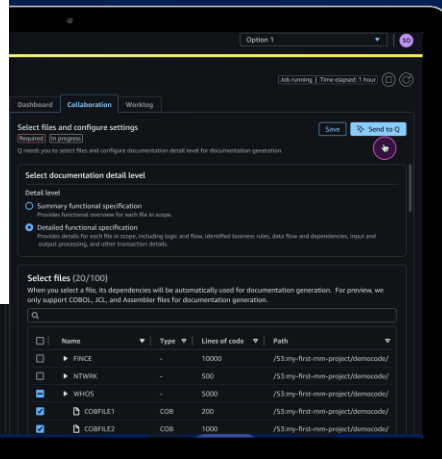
Option 1

Job running | Time elapsed: 1 hour

Dashboard Collaboration Worklog

Select files and configure settings
Required In progress
Q needs you to select files and configure documentation detail level for documentation generation.

Save Send to Q

Select documentation detail level

Detail level
Summary functional specification
Provides functional overview for each file in scope.
Detailed functional specification
Provides details for each file in scope, including logic and flow, identified business rules, data flow and dependencies, input and output processing, and other transaction details.

Select files (20/100)
When you select a file, its dependencies will be automatically used for documentation generation. For preview, we only support COBOL, JCL, and Assembler files for documentation generation.

| | Name | Type | Lines of code | Path |
|---|---|---|---|---|
| | FINCE | - | 10000 | /S3:my-first-mm-project/democode/ |
| | NTWRK | - | 500 | /S3:my-first-mm-project/democode/ |
| | WHOS | - | 5000 | /S3:my-first-mm-project/democode/ |
| | COBFILE1 | COB | 200 | /S3:my-first-mm-project/democode/ |
| | COBFILE2 | COB | 1000 | /S3:my-first-mm-project/democode/ |